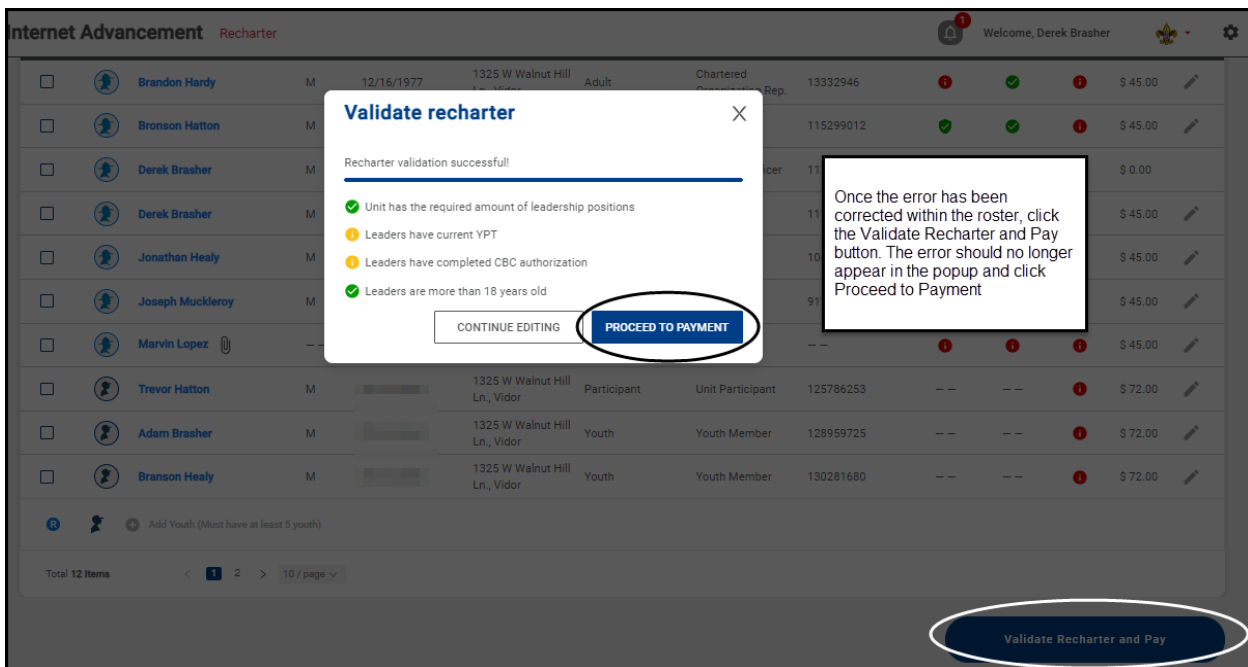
Internet Advancement Recharter

1 Welcome, Derek Brasher

| | | Name | | | Address | Type | Position | ID | | | | Fee | |
|---|---|---|---|---|---|---|---|---|---|---|---|---|---|
| ☐ | | Brandon Hardy | M | 12/16/1977 | 1325 W Walnut Hill Ln., Vidor | Adult | Chartered Organization Rep. | 13332946 | | | | $ 45.00 | |
| ☐ | | Bronson Hatton | M | | | | | 115299012 | | | | $ 45.00 | |
| ☐ | | Derek Brasher | M | | | | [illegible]icer | 11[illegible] | | | | $ 0.00 | |
| ☐ | | Derek Brasher | M | | | | | 11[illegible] | | | | $ 45.00 | |
| ☐ | | Jonathan Healy | M | | | | | 10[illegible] | | | | $ 45.00 | |
| ☐ | | Joseph Muckleroy | M | | | | | 91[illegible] | | | | $ 45.00 | |
| ☐ | | Marvin Lopez | – – | | | | | – – | | | | $ 45.00 | |
| ☐ | | Trevor Hatton | M | | 1325 W Walnut Hill Ln., Vidor | Participant | Unit Participant | 125786253 | – – | – – | | $ 72.00 | |
| ☐ | | Adam Brasher | M | | 1325 W Walnut Hill Ln., Vidor | Youth | Youth Member | 128959725 | – – | – – | | $ 72.00 | |
| ☐ | | Branson Healy | M | | 1325 W Walnut Hill Ln., Vidor | Youth | Youth Member | 130281680 | – – | – – | | $ 72.00 | |

R Add Youth (Must have at least 5 youth)

Total 12 Items < 1 2 > 10 / page

Validate recharter

Recharter validation successful!

Unit has the required amount of leadership positions

Leaders have current YPT

Leaders have completed CBC authorization

Leaders are more than 18 years old

CONTINUE EDITING

PROCEED TO PAYMENT

Once the error has been corrected within the roster, click the Validate Recharter and Pay button. The error should no longer appear in the popup and click Proceed to Payment

Validate Recharter and Pay